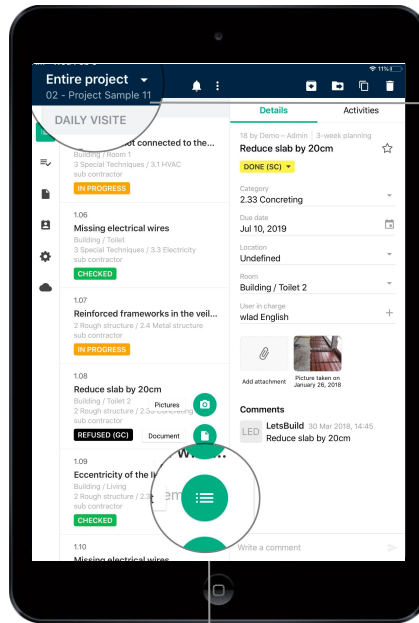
Entire project
02 - Project Sample 11
DAILY VISITE
Details
Activities

...ot connected to the...
Building / Room 1
3 Special Techniques / 3.1 HVAC
sub contractor
IN PROGRESS

1.06
Missing electrical wires
Building / Toilet
3 Special Techniques / 3.3 Electricity
sub contractor
CHECKED

1.07
Reinforced frameworks in the veil...
2 Rough structure / 2.4 Metal structure
sub contractor
IN PROGRESS

1.08
Reduce slab by 20cm
Building / Toilet 2
2 Rough structure
sub contractor
REFUSED (GC)

1.09
Eccentricity of the l...
Building / Living
2 Rough structure / 2...
sub contractor
CHECKED

1.10
Missing electrical wires

Pictures
Document

18 by Demo – Admin 3-week planning
Reduce slab by 20cm
DONE (SC)
Category
2.33 Concreting
Due date
Jul 10, 2019
Location
Undefined
Room
Building / Toilet 2
User in charge
wlad English
Add attachment
Picture taken on January 26, 2018
Comments
LED
LetsBuild 30 Mar 2018, 14:45
Reduce slab by 20cm
Write a comment